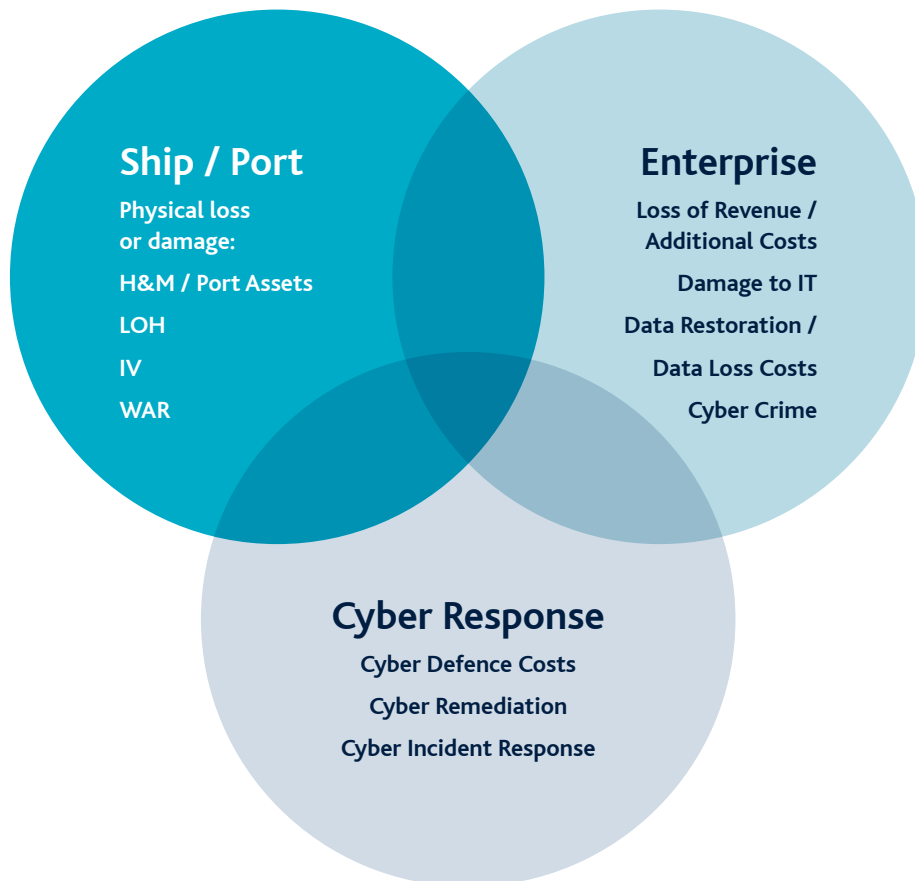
Ship / Port

Physical loss or damage:

H&M / Port Assets

LOH

IV

WAR

Enterprise

Loss of Revenue / Additional Costs

Damage to IT

Data Restoration /

Data Loss Costs

Cyber Crime

Cyber Response

Cyber Defence Costs

Cyber Remediation

Cyber Incident Response